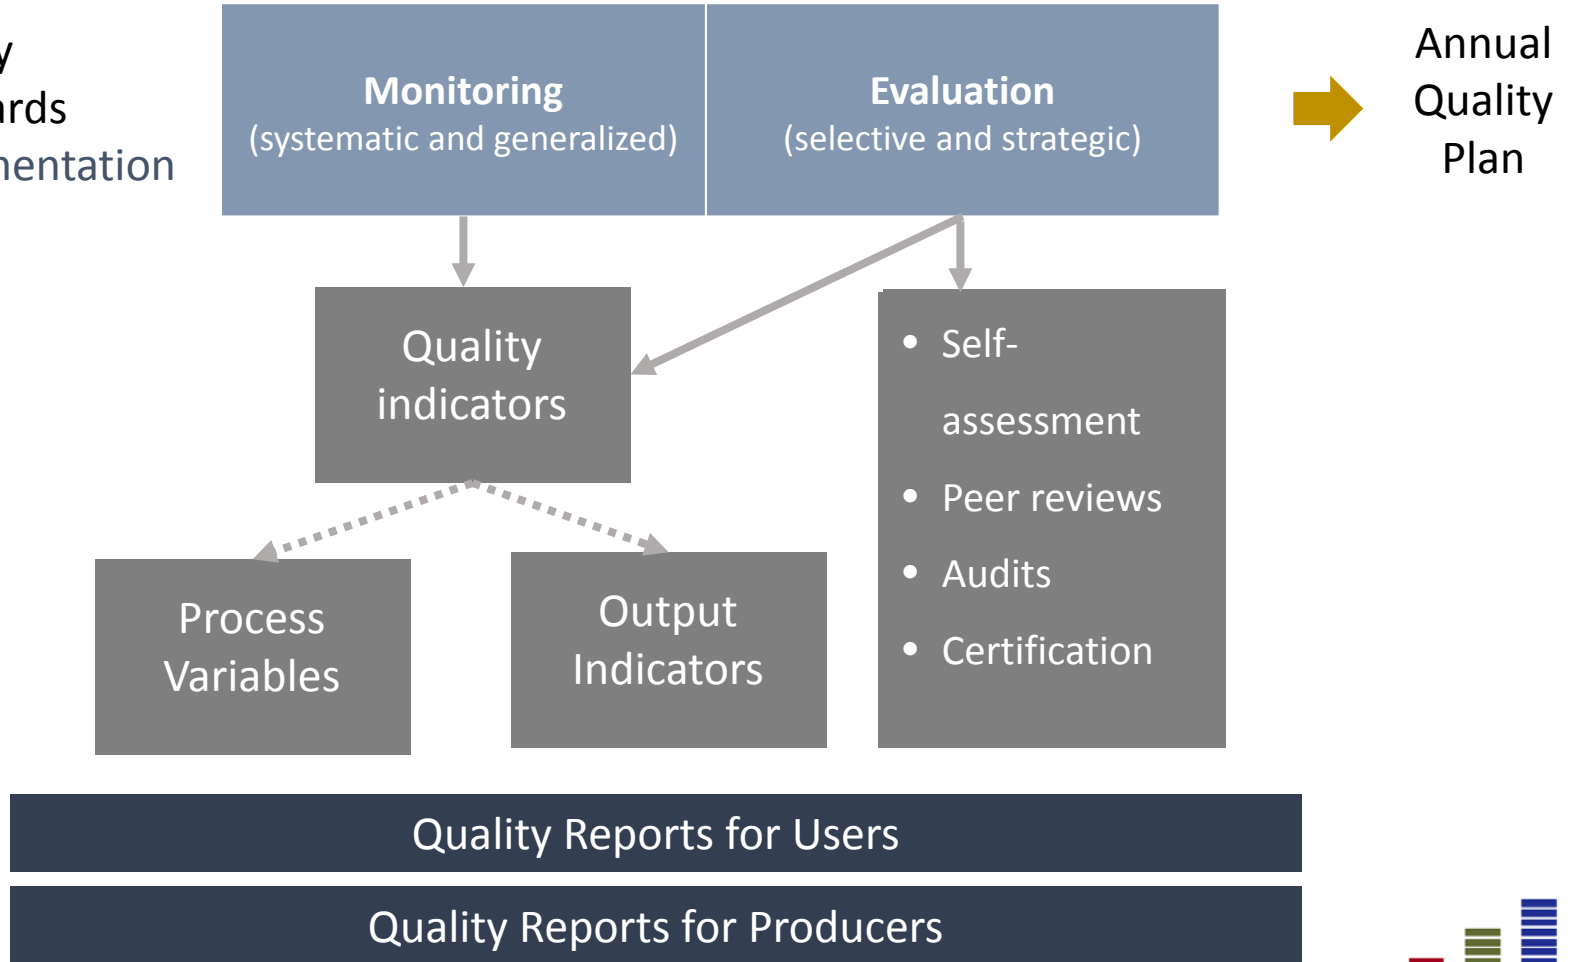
y
rds
nentation

**Monitoring**
(systematic and generalized)

**Evaluation**
(selective and strategic)

Annual Quality Plan

Quality indicators

• Self-assessment
• Peer reviews
• Audits
• Certification

Process Variables

Output Indicators

Quality Reports for Users

Quality Reports for Producers